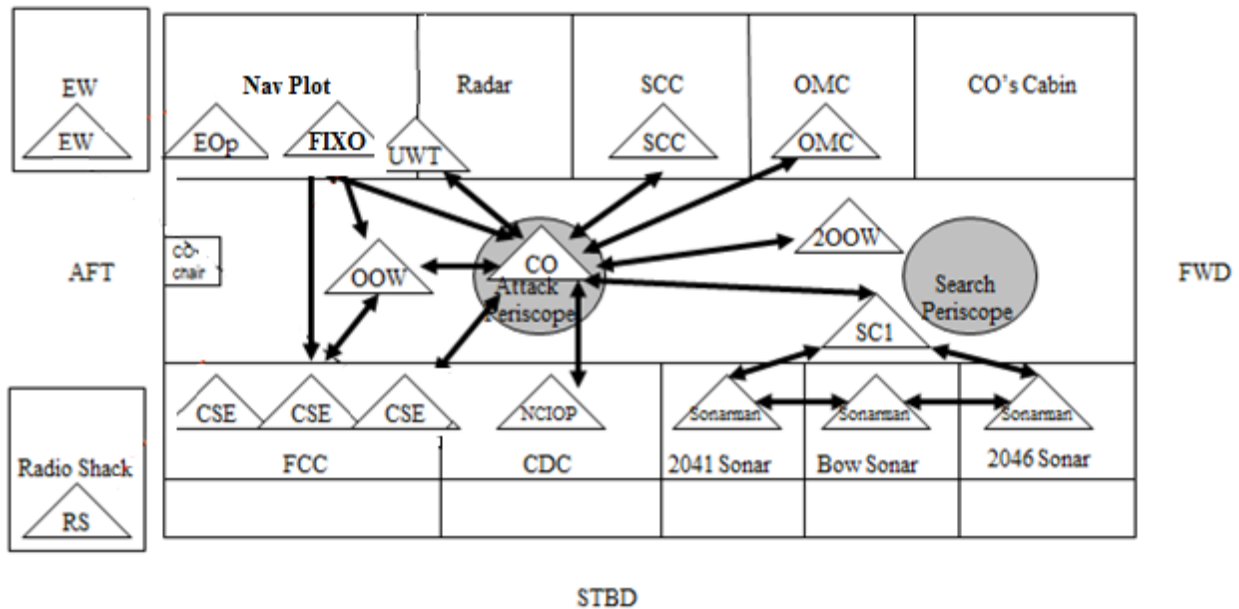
EW
EW

Nav Plot
EOp
FIXO

Radar
UWT

SCC
SCC

OMC
OMC

CO's Cabin

AFT

CO chair

OOW

CO
Attack Periscope

2OOW

Search Periscope

FWD

SC1

CSE
CSE
CSE
FCC

NCIOP
CDC

Sonarman
2041 Sonar

Sonarman
Bow Sonar

Sonarman
2046 Sonar

Radio Shack
RS

STBD